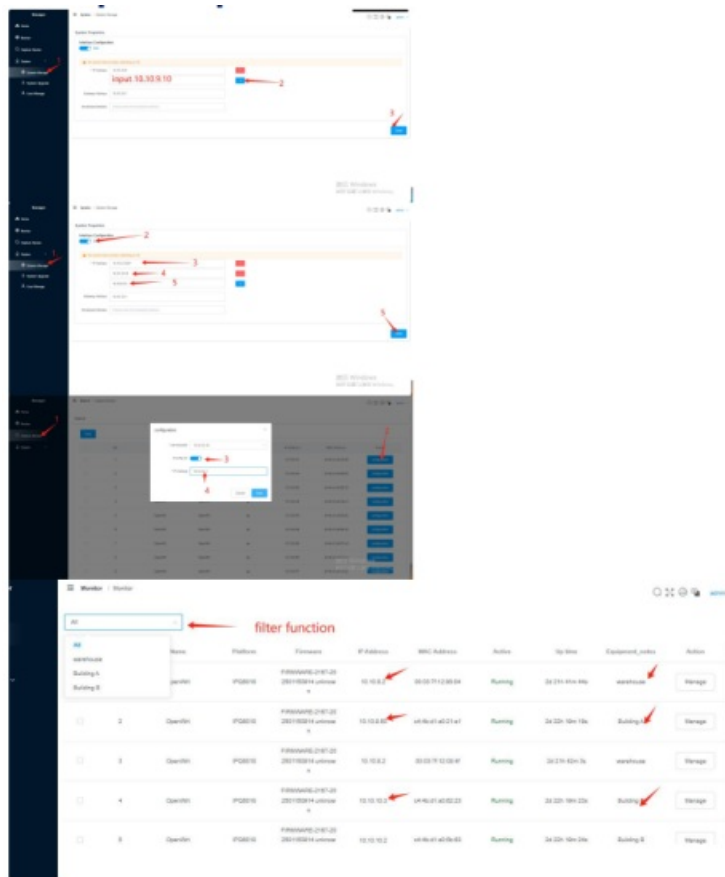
Input 10.10.9.10

2

3

1

2

3

4

5

1

1

2

3

4

Monitor / Monitor

All

filter function

All
warehouse
Building A
Building B

| | | Name | Platform | Firmware | IP Address | MAC Address | Status | Up time | Equipment_notes | Action |
|---|---|---|---|---|---|---|---|---|---|---|
| | | OpenWrt | IPQ6010 | FIRMWARE-2167-20 250115 unknow n | 10.10.9.2 | 00:03:7f:12:88:84 | Running | 2d 21h 41m 44s | warehouse | Manage |
| | 2 | OpenWrt | IPQ6010 | FIRMWARE-2167-20 250115 unknow n | 10.10.6.60 | | Running | 2d 22h 18m 19s | Building A | Manage |
| | 3 | OpenWrt | IPQ6010 | FIRMWARE-2167-20 250115 unknow n | 10.10.8.2 | 00:03:7f:12:08:4f | Running | 2d 21h 42m 3s | warehouse | Manage |
| | 4 | OpenWrt | IPQ6010 | FIRMWARE-2167-20 250115 unknow n | 10.10.10.3 | | Running | 2d 22h 18m 23s | Building | Manage |
| | 5 | OpenWrt | IPQ6010 | FIRMWARE-2167-20 250115 unknow n | 10.10.10.2 | | Running | 2d 22h 18m 24s | Building B | Manage |